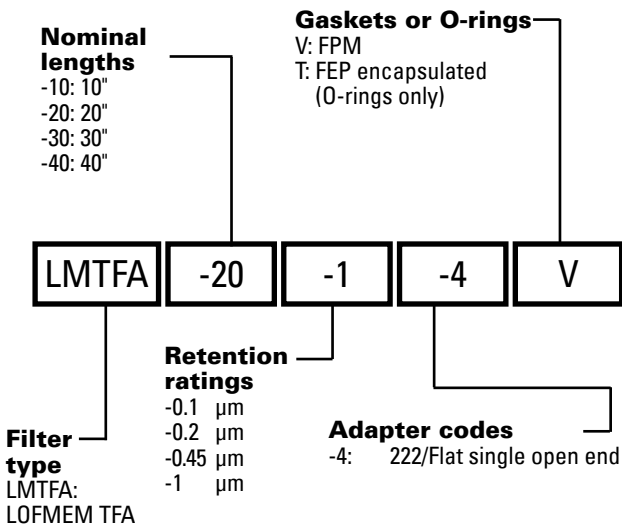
Nominal lengths
-10: 10"
-20: 20"
-30: 30"
-40: 40"

Gaskets or O-rings
V: FPM
T: FEP encapsulated (O-rings only)

LMTFA | -20 | -1 | -4 | V

Retention ratings
-0.1 µm
-0.2 µm
-0.45 µm
-1 µm

Adapter codes
-4: 222/Flat single open end

Filter type
LMTFA: LOFMEM TFA